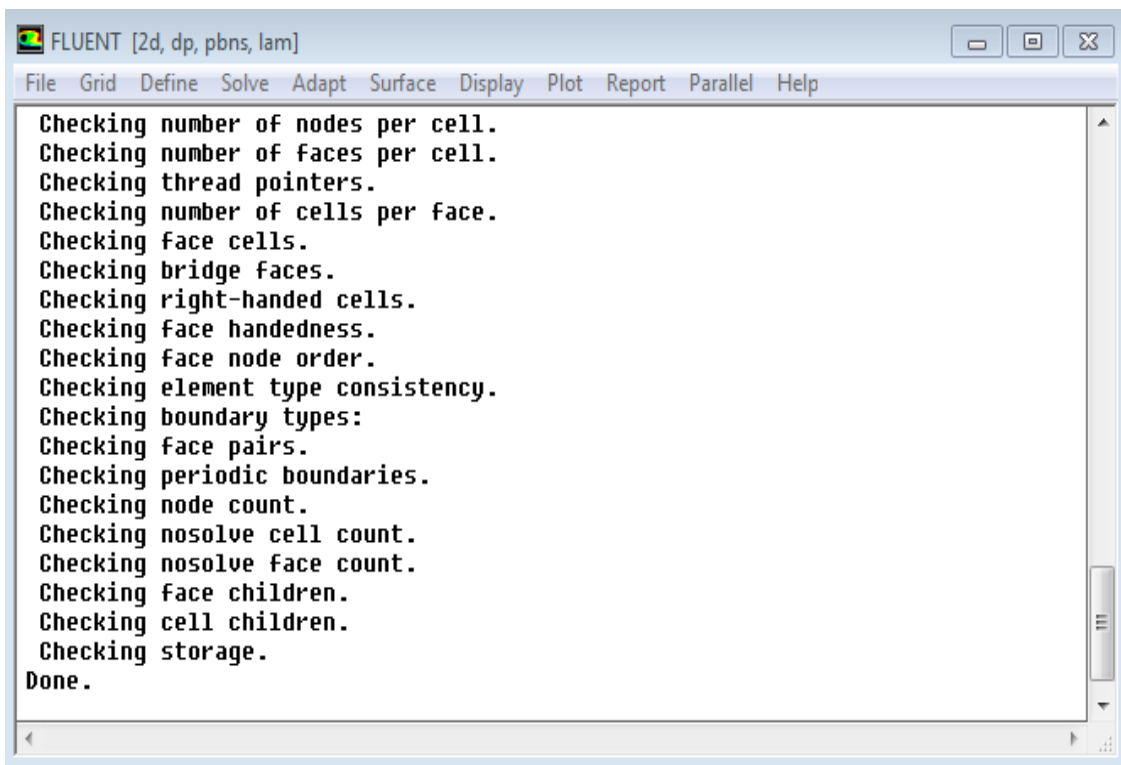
FLUENT [2d, dp, pbns, lam]

File Grid Define Solve Adapt Surface Display Plot Report Parallel Help

Checking number of nodes per cell.
Checking number of faces per cell.
Checking thread pointers.
Checking number of cells per face.
Checking face cells.
Checking bridge faces.
Checking right-handed cells.
Checking face handedness.
Checking face node order.
Checking element type consistency.
Checking boundary types:
Checking face pairs.
Checking periodic boundaries.
Checking node count.
Checking nosolve cell count.
Checking nosolve face count.
Checking face children.
Checking cell children.
Checking storage.
Done.